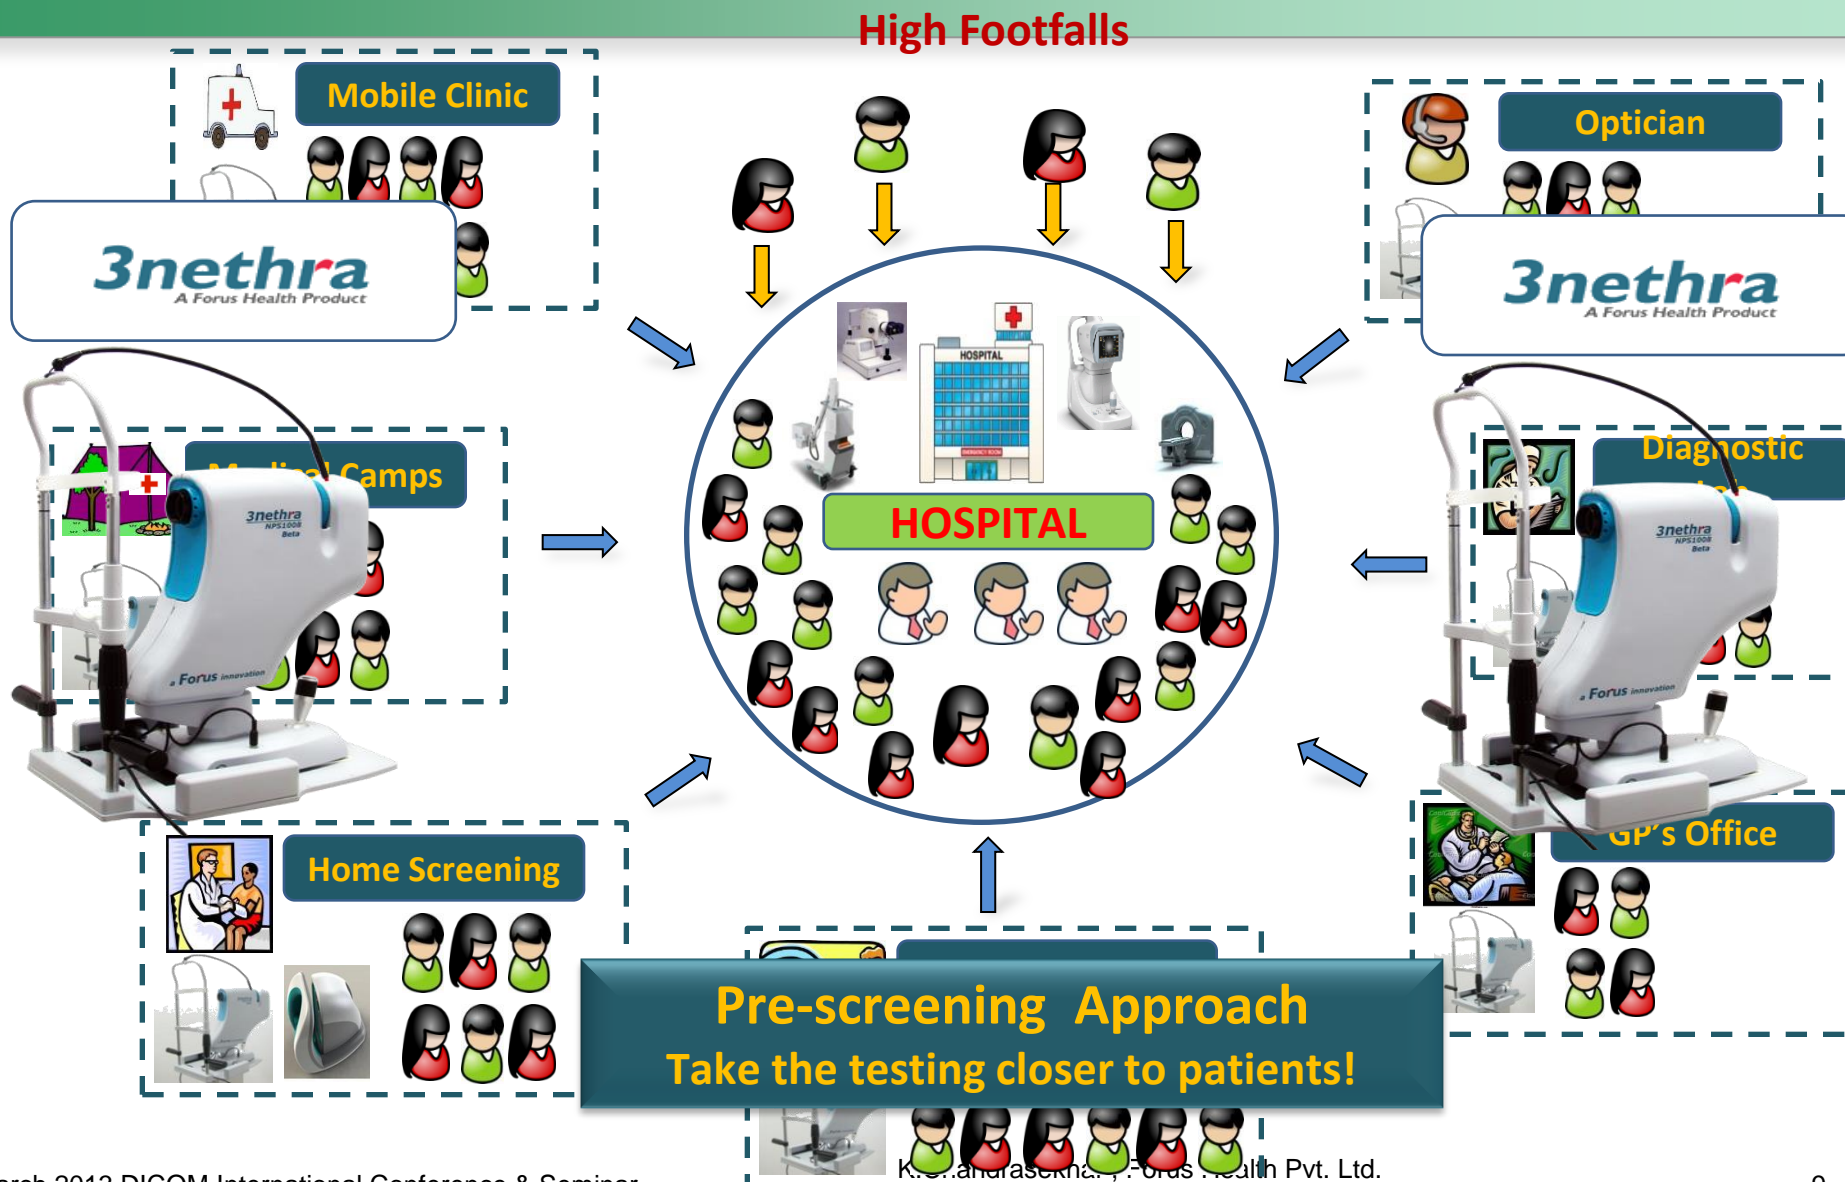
High Footfalls

Mobile Clinic

3nethra
A Forus Health Product

Optician

3nethra
A Forus Health Product

Medical Camps

3nethra NPS1008 Beta

Forus innovation

HOSPITAL

HOSPITAL

Diagnostic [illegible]

3nethra NPS1008 Beta

Forus innovation

GP's Office

Home Screening

Pre-screening Approach
Take the testing closer to patients!

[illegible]rch 2013 DICOM International Conference & Seminar

K.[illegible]andrasekhar, Forus Health Pvt. Ltd.

9